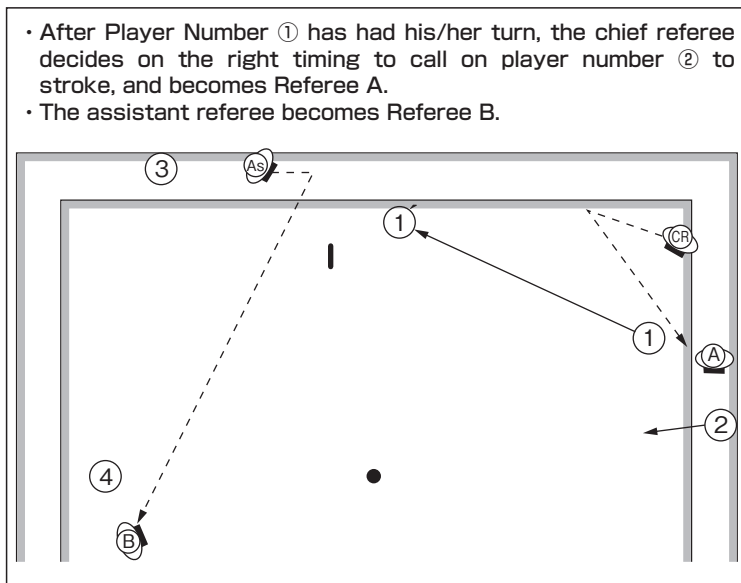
・After Player Number ① has had his/her turn, the chief referee decides on the right timing to call on player number ② to stroke, and becomes Referee A.
・The assistant referee becomes Referee B.

③ As
① CR
①
A
②
④
B